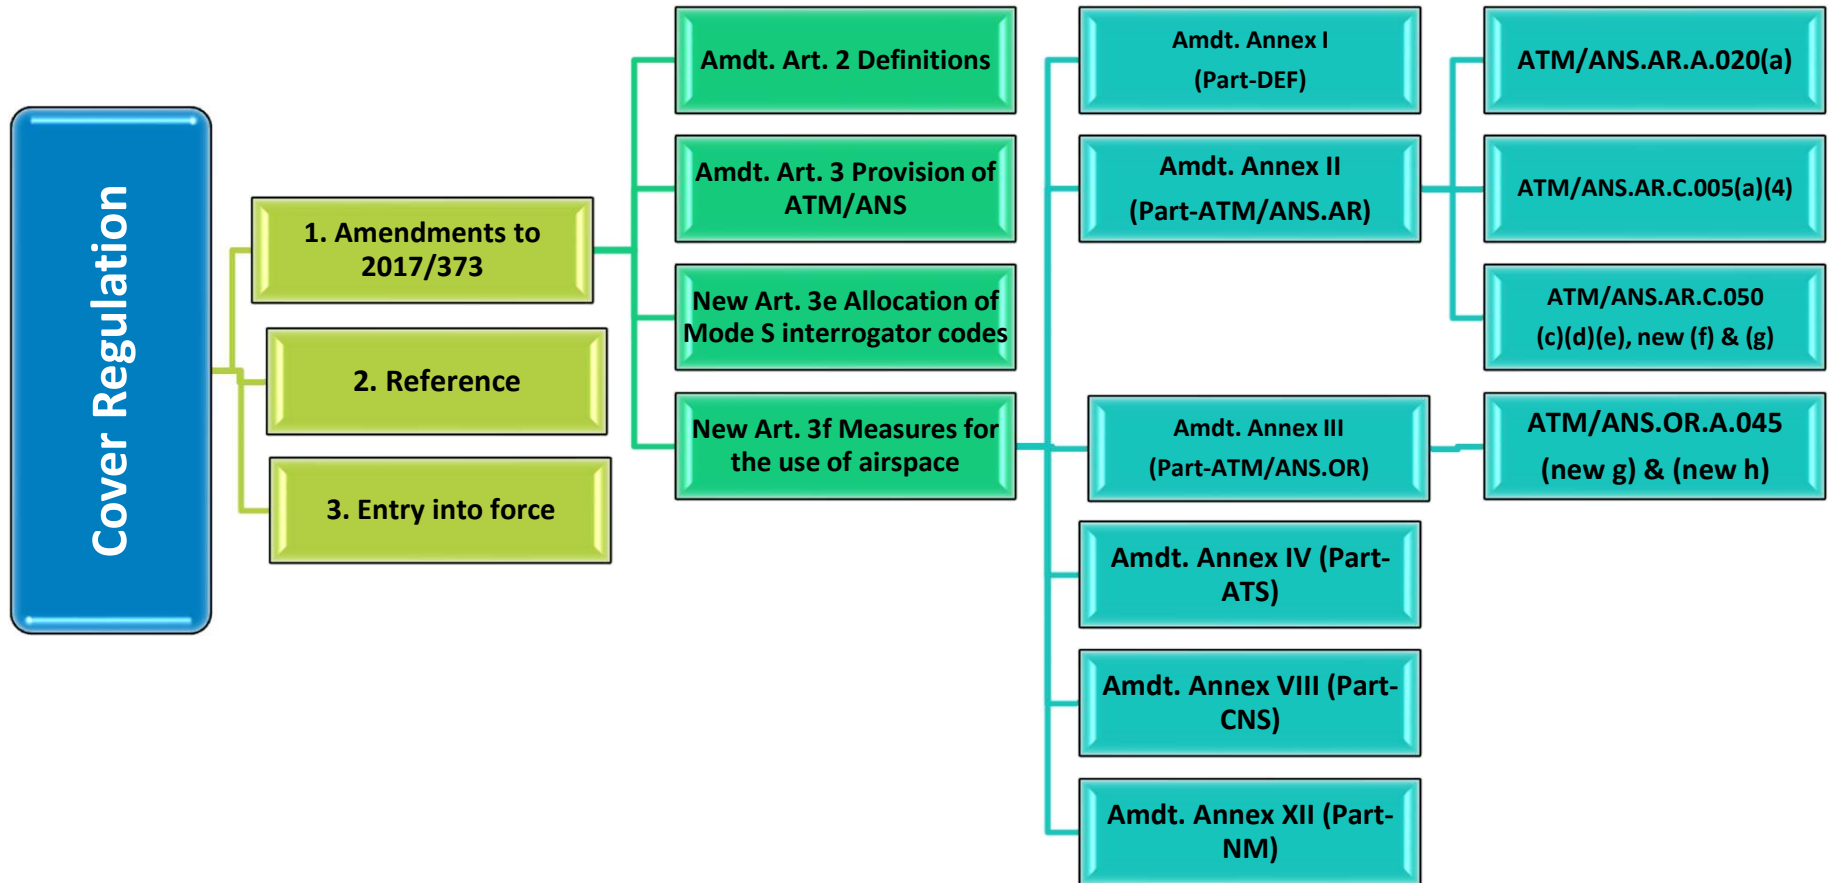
Cover Regulation

1. Amendments to 2017/373

2. Reference

3. Entry into force

Amdt. Art. 2 Definitions

Amdt. Art. 3 Provision of ATM/ANS

New Art. 3e Allocation of Mode S interrogator codes

New Art. 3f Measures for the use of airspace

Amdt. Annex I (Part-DEF)

Amdt. Annex II (Part-ATM/ANS.AR)

Amdt. Annex III (Part-ATM/ANS.OR)

Amdt. Annex IV (Part-ATS)

Amdt. Annex VIII (Part-CNS)

Amdt. Annex XII (Part-NM)

ATM/ANS.AR.A.020(a)

ATM/ANS.AR.C.005(a)(4)

ATM/ANS.AR.C.050 (c)(d)(e), new (f) & (g)

ATM/ANS.OR.A.045 (new g) & (new h)